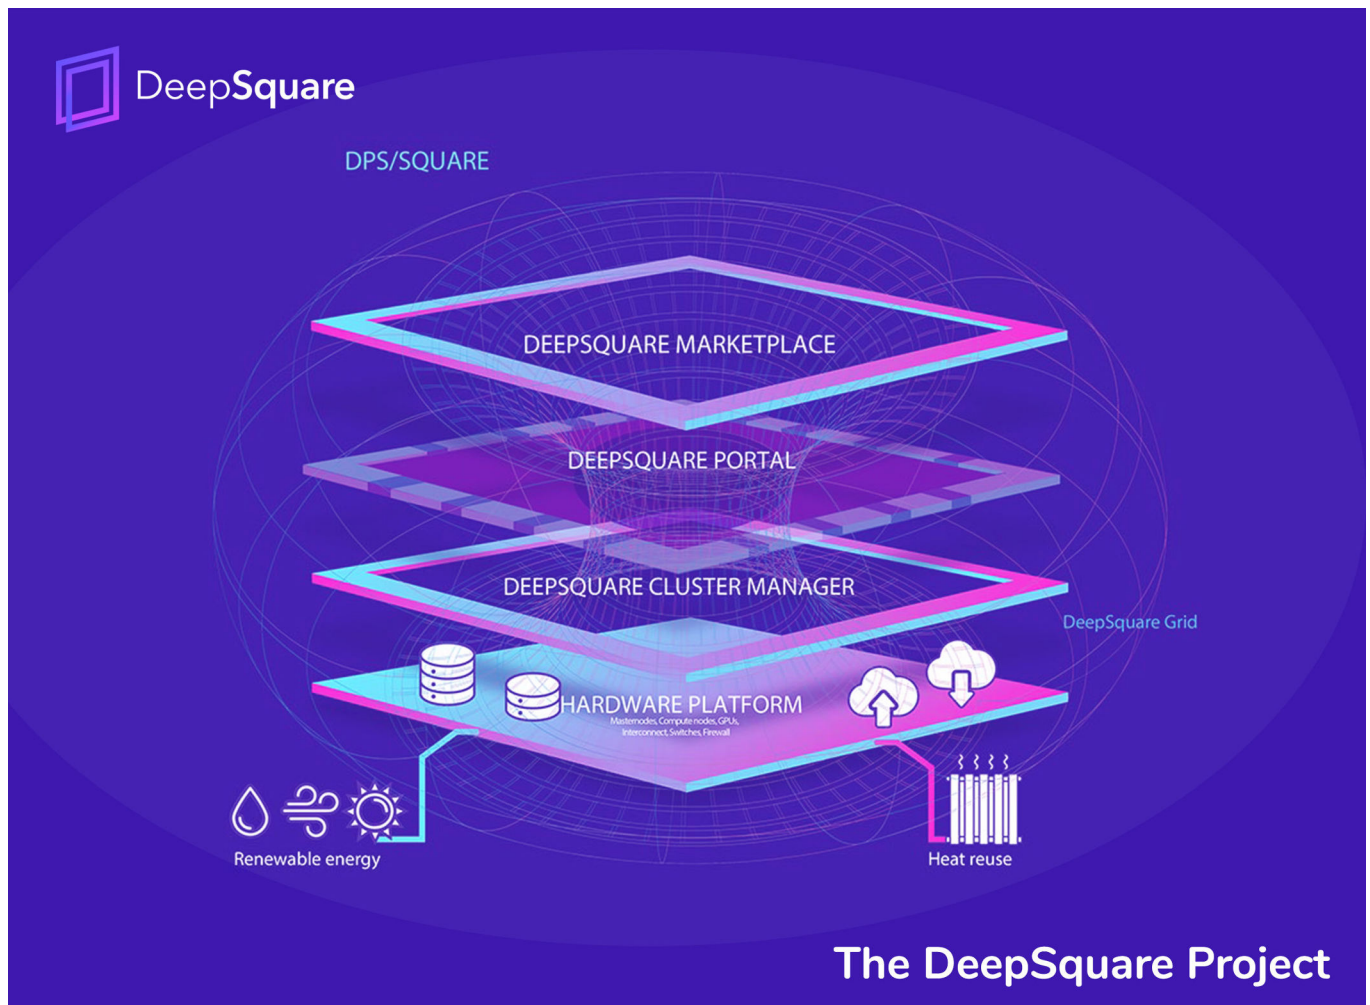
DeepSquare

DPS/SQUARE

DEEPSQUARE MARKETPLACE

DEEPSQUARE PORTAL

DEEPSQUARE CLUSTER MANAGER

DeepSquare Grid

HARDWARE PLATFORM
Masternodes, Compute nodes, GPUs, Interconnect, Switches, Firewall

Renewable energy

Heat reuse

The DeepSquare Project